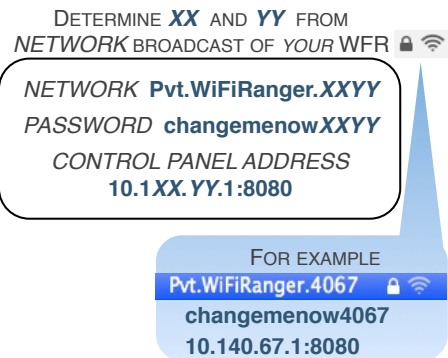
DETERMINE XX AND YY FROM NETWORK BROADCAST OF YOUR WFR

NETWORK Pvt.WiFiRanger.XXYY

PASSWORD changemenowXXYY

CONTROL PANEL ADDRESS
10.1XX.YY.1:8080

FOR EXAMPLE

Pvt.WiFiRanger.4067

changemenow4067

10.140.67.1:8080